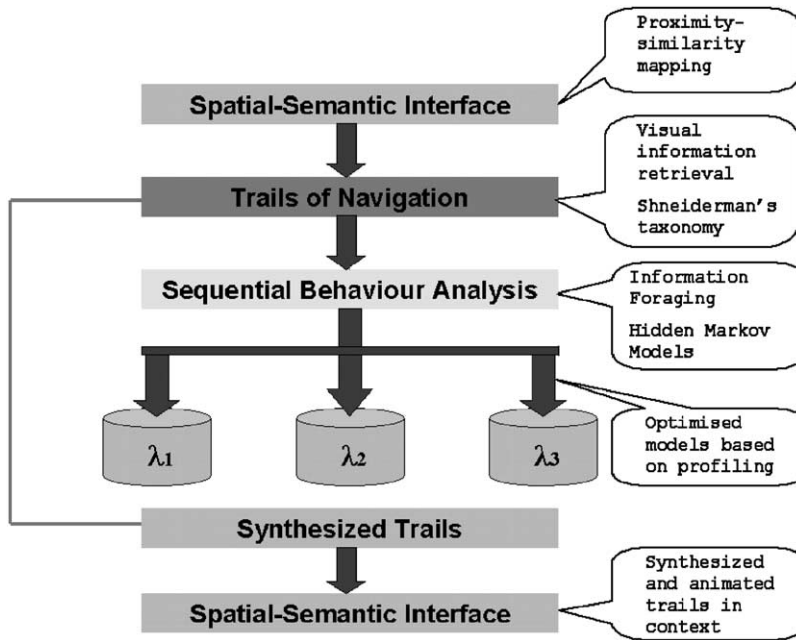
Proximity-similarity mapping

Spatial-Semantic Interface

Visual information retrieval

Shneiderman's taxonomy

Trails of Navigation

Information Foraging

Hidden Markov Models

Sequential Behaviour Analysis

Optimised models based on profiling

$\lambda_1$

$\lambda_2$

$\lambda_3$

Synthesized Trails

Synthesized and animated trails in context

Spatial-Semantic Interface